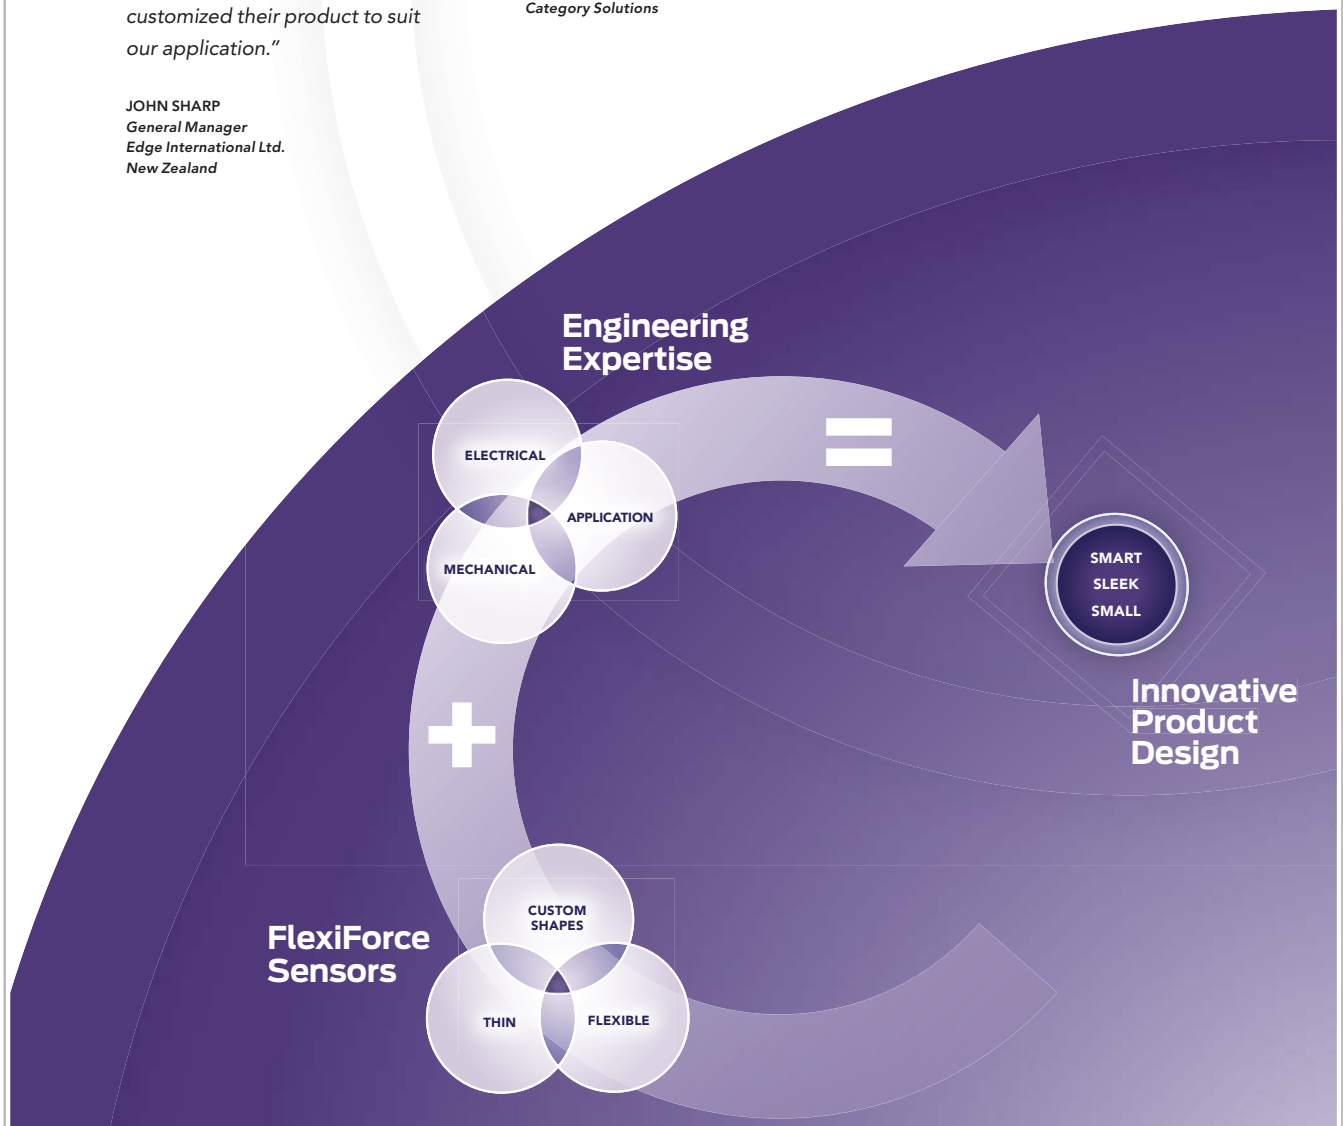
customized their product to suit our application."

Category Solutions

JOHN SHARP
General Manager
Edge International Ltd.
New Zealand

Engineering Expertise

ELECTRICAL

APPLICATION

MECHANICAL

SMART
SLEEK
SMALL

Innovative Product Design

CUSTOM SHAPES

FlexiForce Sensors

THIN

FLEXIBLE